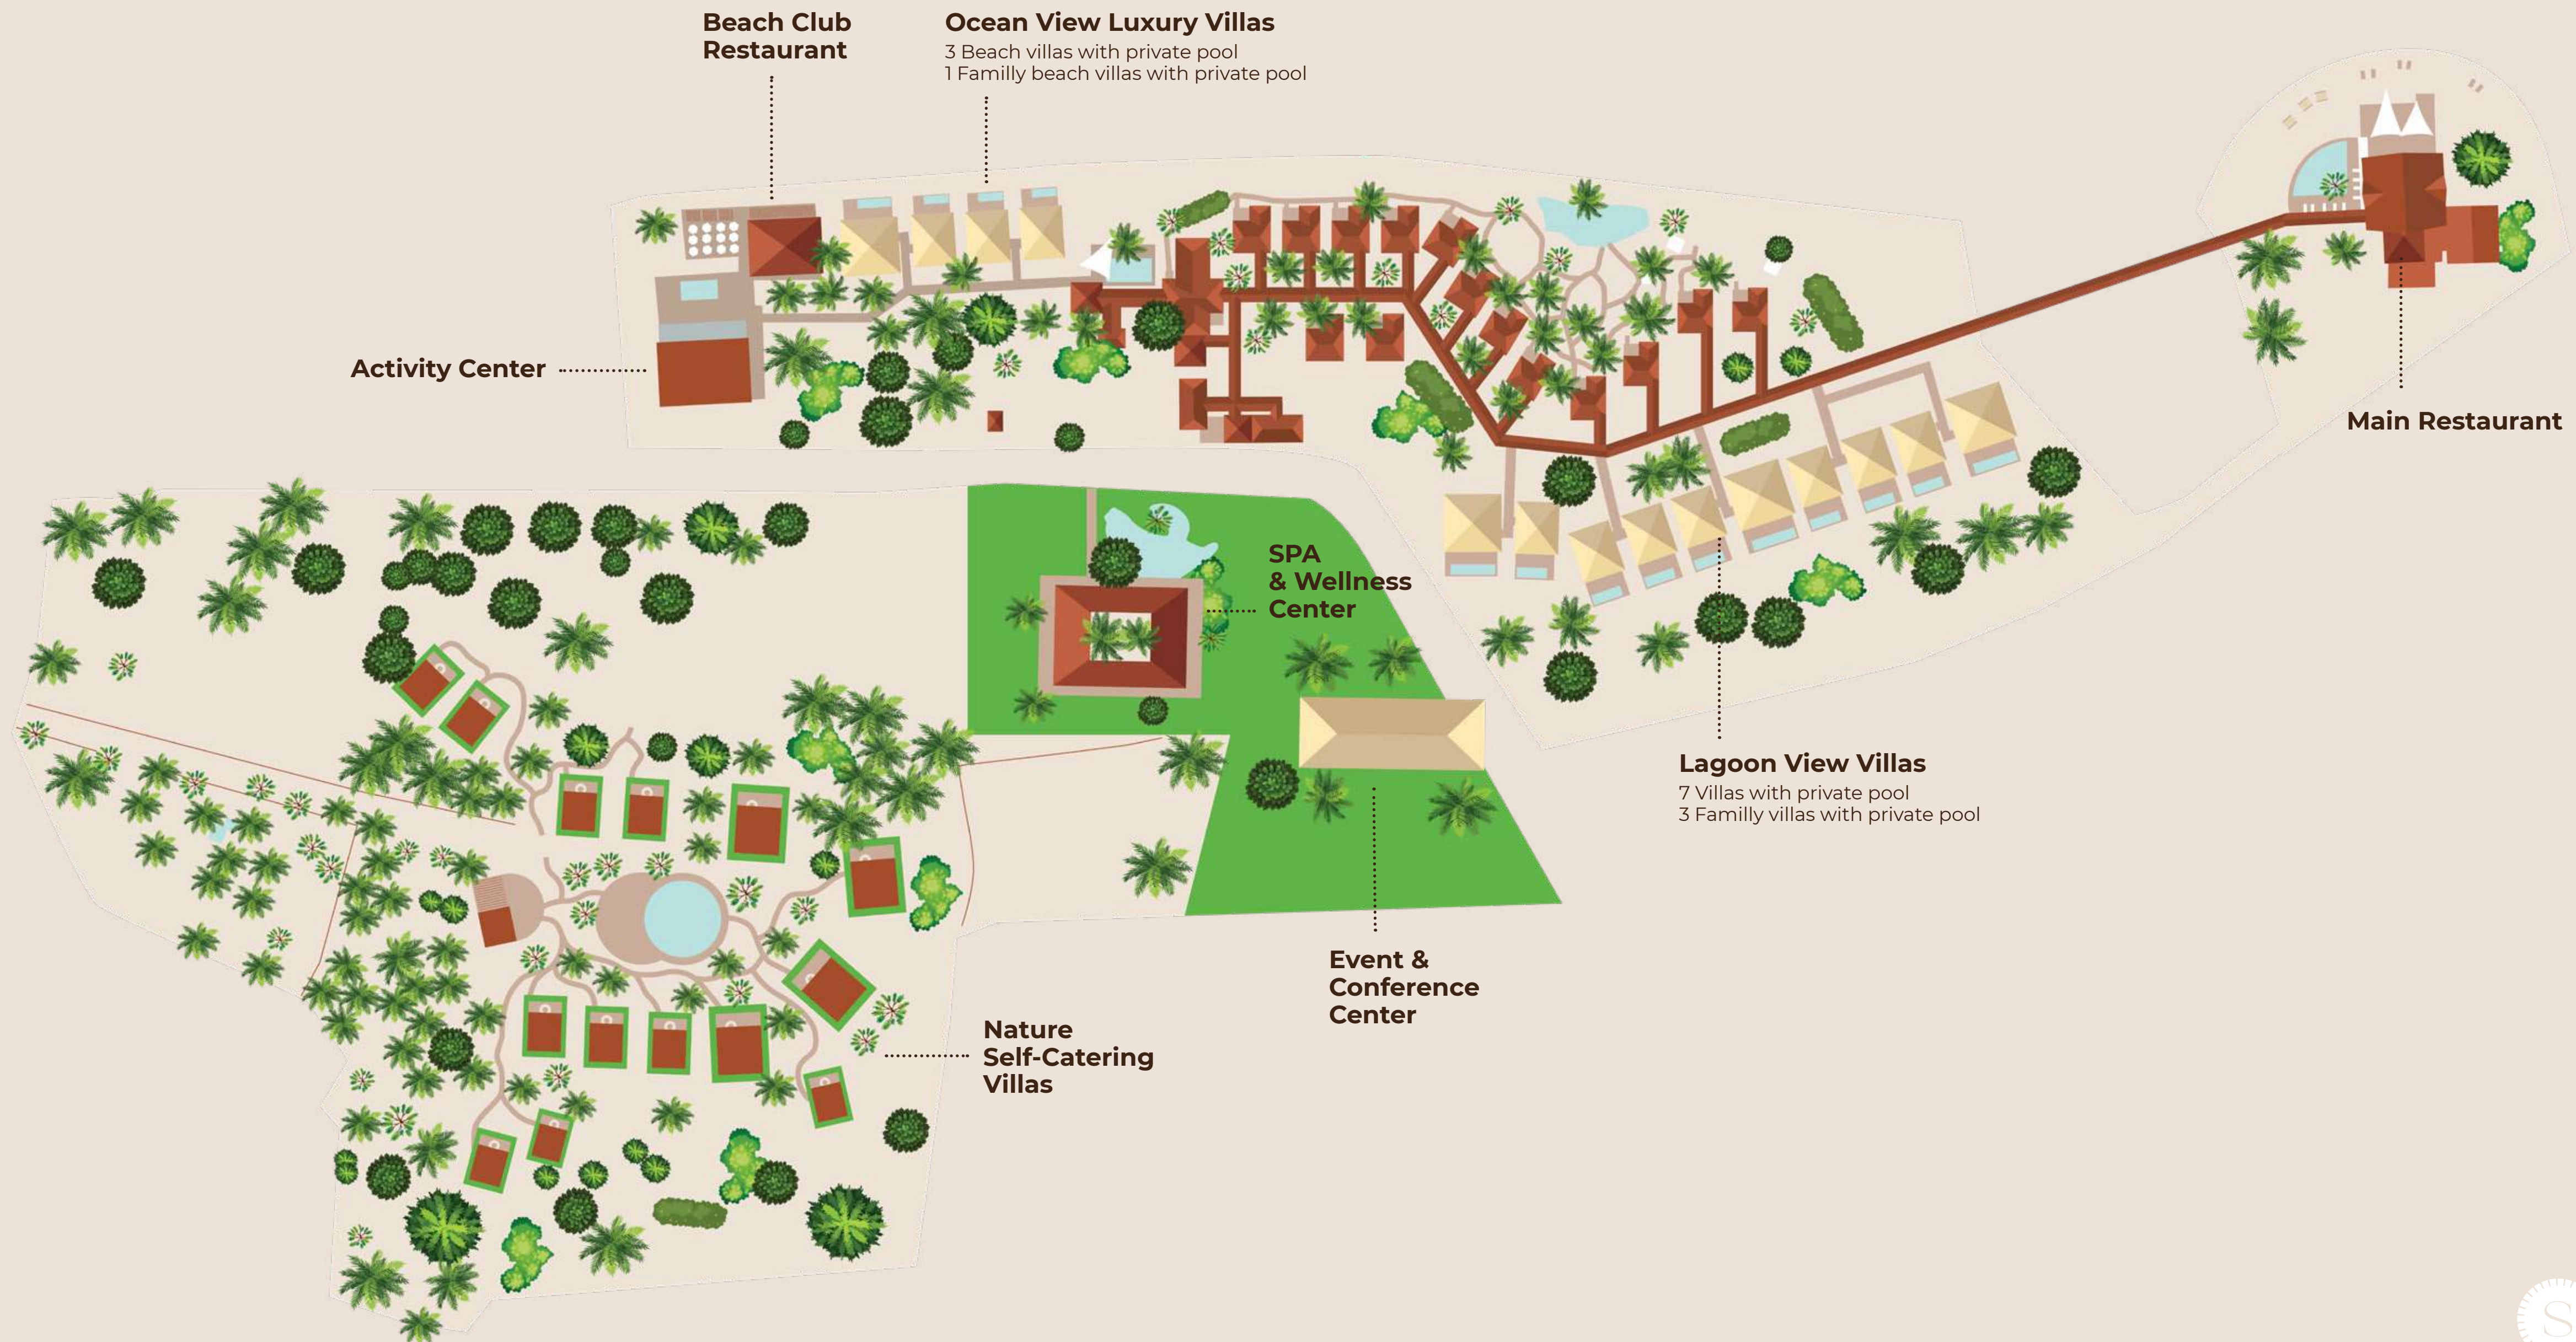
Beach Club Restaurant

Ocean View Luxury Villas
3 Beach villas with private pool
1 Familly beach villas with private pool

Activity Center

Main Restaurant

SPA & Wellness Center

Lagoon View Villas
7 Villas with private pool
3 Familly villas with private pool

Event & Conference Center

Nature Self-Catering Villas